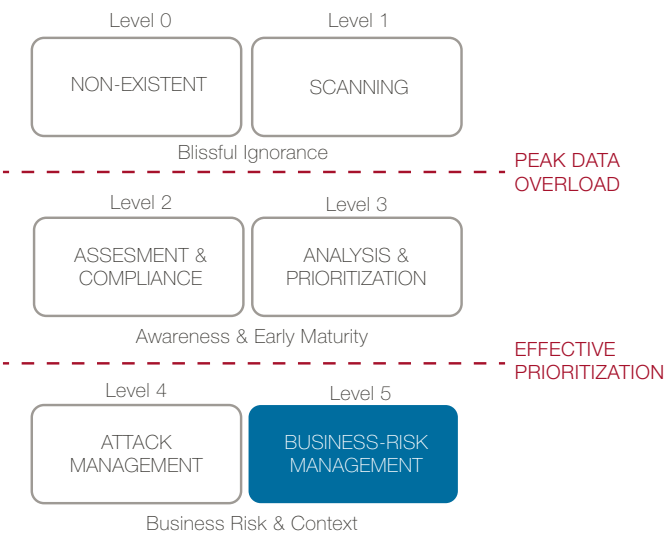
Level 0
NON-EXISTENT

Level 1
SCANNING

Blissful Ignorance

PEAK DATA OVERLOAD

Level 2
ASSESMENT & COMPLIANCE

Level 3
ANALYSIS & PRIORITIZATION

Awareness & Early Maturity

EFFECTIVE PRIORITIZATION

Level 4
ATTACK MANAGEMENT

Level 5
BUSINESS-RISK MANAGEMENT

Business Risk & Context